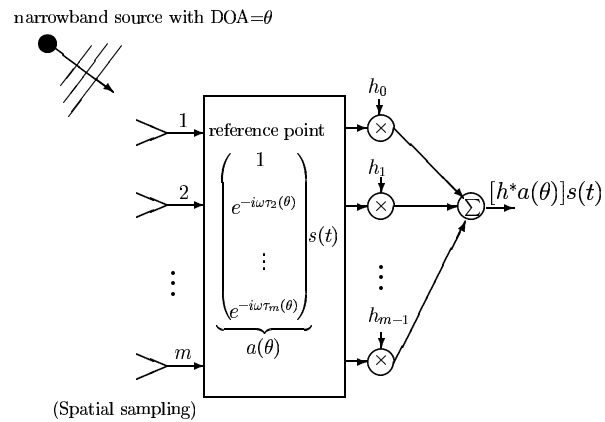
narrowband source with DOA=$\theta$

1

2

$\vdots$

$m$

reference point

$\underbrace{\begin{pmatrix} 1 \\ e^{-i\omega\tau_2(\theta)} \\ \vdots \\ e^{-i\omega\tau_m(\theta)} \end{pmatrix}}_{a(\theta)} s(t)$

$h_0$

$\times$

$h_1$

$\times$

$\vdots$

$h_{m-1}$

$\times$

$\sum$

$[h^* a(\theta)]s(t)$

(Spatial sampling)